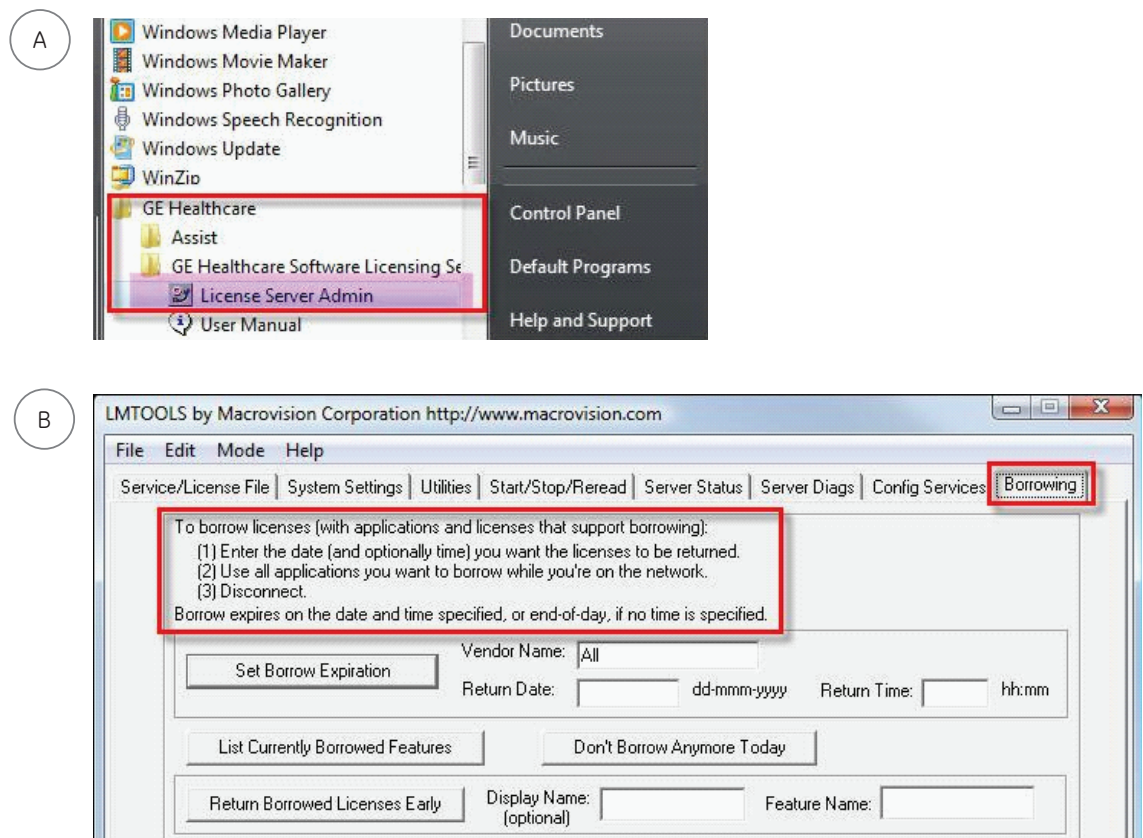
A

Windows Media Player
Windows Movie Maker
Windows Photo Gallery
Windows Speech Recognition
Windows Update
WinZip
GE Healthcare
Assist
GE Healthcare Software Licensing Se
License Server Admin
User Manual

Documents
Pictures
Music
Control Panel
Default Programs
Help and Support

B

LMTOOLS by Macrovision Corporation http://www.macrovision.com

File Edit Mode Help

Service/License File | System Settings | Utilities | Start/Stop/Reread | Server Status | Server Diags | Config Services | Borrowing

To borrow licenses (with applications and licenses that support borrowing):
(1) Enter the date (and optionally time) you want the licenses to be returned.
(2) Use all applications you want to borrow while you're on the network.
(3) Disconnect.
Borrow expires on the date and time specified, or end-of-day, if no time is specified.

Set Borrow Expiration
Vendor Name: All
Return Date: dd-mmm-yyyy Return Time: hh:mm

List Currently Borrowed Features
Don't Borrow Anymore Today

Return Borrowed Licenses Early
Display Name: (optional)
Feature Name: